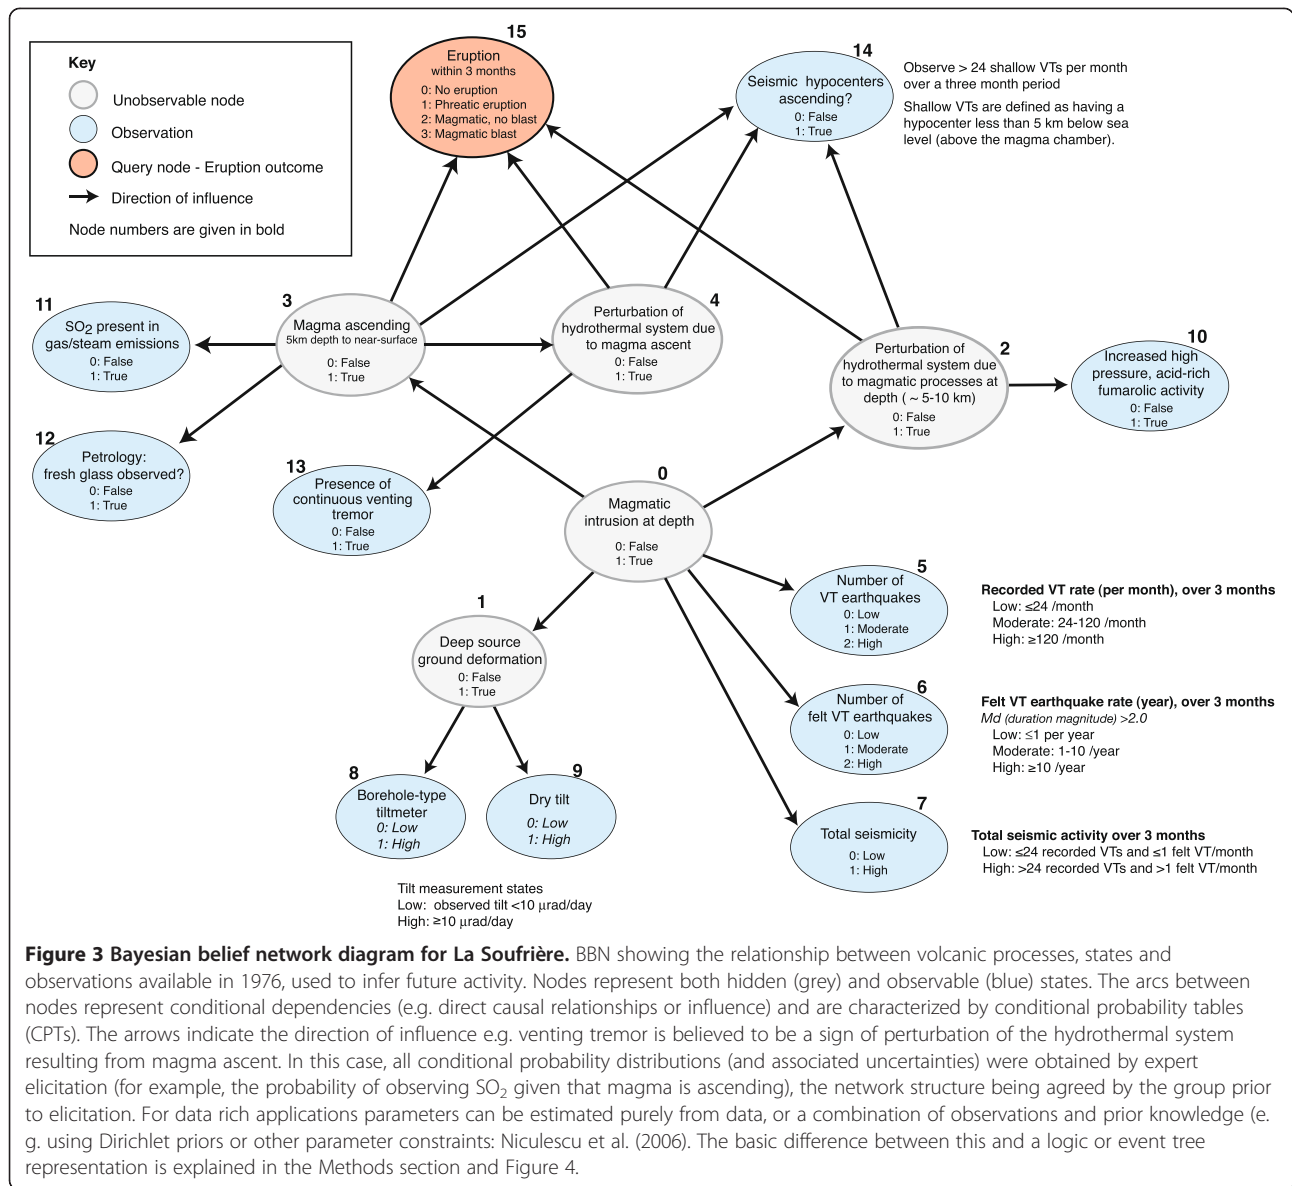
Key
Unobservable node
Observation
Query node - Eruption outcome
Direction of influence
Node numbers are given in bold

15
Eruption
within 3 months
0: No eruption
1: Phreatic eruption
2: Magmatic, no blast
3: Magmatic blast

14
Seismic hypocenters ascending?
0: False
1: True

Observe > 24 shallow VTs per month over a three month period

Shallow VTs are defined as having a hypocenter less than 5 km below sea level (above the magma chamber).

11
$SO_2$ present in gas/steam emissions
0: False
1: True

3
Magma ascending
5km depth to near-surface
0: False
1: True

4
Perturbation of hydrothermal system due to magma ascent
0: False
1: True

2
Perturbation of hydrothermal system due to magmatic processes at depth ( ~ 5-10 km)
0: False
1: True

10
Increased high pressure, acid-rich fumarolic activity
0: False
1: True

12
Petrology:
fresh glass observed?
0: False
1: True

13
Presence of continuous venting tremor
0: False
1: True

0
Magmatic intrusion at depth
0: False
1: True

5
Number of VT earthquakes
0: Low
1: Moderate
2: High

Recorded VT rate (per month), over 3 months
Low: ≤24 /month
Moderate: 24-120 /month
High: ≥120 /month

1
Deep source ground deformation
0: False
1: True

6
Number of felt VT earthquakes
0: Low
1: Moderate
2: High

Felt VT earthquake rate (year), over 3 months
Md (duration magnitude) >2.0
Low: ≤1 per year
Moderate: 1-10 /year
High: ≥10 /year

8
Borehole-type tiltmeter
0: Low
1: High

9
Dry tilt
0: Low
1: High

7
Total seismicity
0: Low
1: High

Total seismic activity over 3 months
Low: ≤24 recorded VTs and ≤1 felt VT/month
High: >24 recorded VTs and >1 felt VT/month

Tilt measurement states
Low: observed tilt <10 µrad/day
High: ≥10 µrad/day

Figure 3 Bayesian belief network diagram for La Soufrière. BBN showing the relationship between volcanic processes, states and observations available in 1976, used to infer future activity. Nodes represent both hidden (grey) and observable (blue) states. The arcs between nodes represent conditional dependencies (e.g. direct causal relationships or influence) and are characterized by conditional probability tables (CPTs). The arrows indicate the direction of influence e.g. venting tremor is believed to be a sign of perturbation of the hydrothermal system resulting from magma ascent. In this case, all conditional probability distributions (and associated uncertainties) were obtained by expert elicitation (for example, the probability of observing $SO_2$ given that magma is ascending), the network structure being agreed by the group prior to elicitation. For data rich applications parameters can be estimated purely from data, or a combination of observations and prior knowledge (e.g. using Dirichlet priors or other parameter constraints: Niculescu et al. (2006). The basic difference between this and a logic or event tree representation is explained in the Methods section and Figure 4.